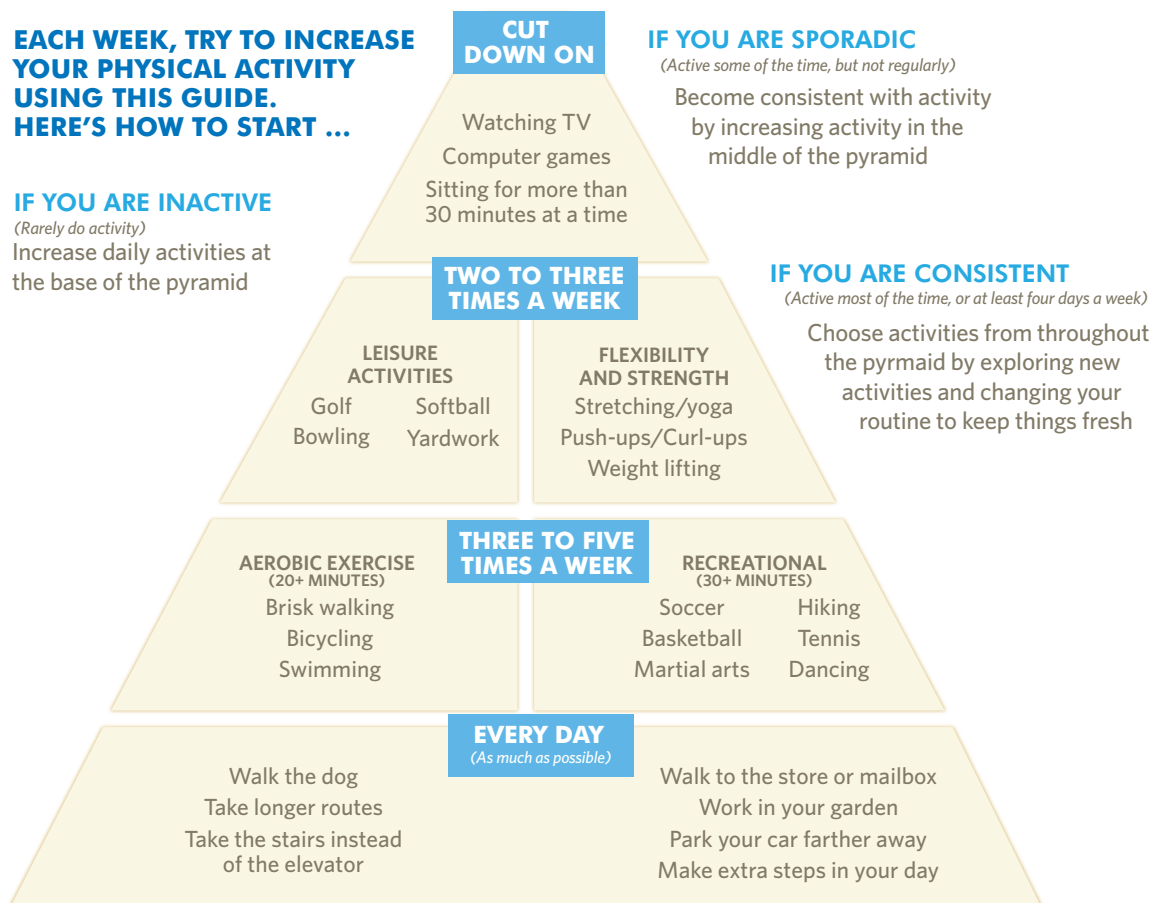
EACH WEEK, TRY TO INCREASE YOUR PHYSICAL ACTIVITY USING THIS GUIDE. HERE'S HOW TO START ...

IF YOU ARE INACTIVE
(Rarely do activity)
Increase daily activities at the base of the pyramid

CUT DOWN ON

Watching TV
Computer games
Sitting for more than 30 minutes at a time

IF YOU ARE SPORADIC
(Active some of the time, but not regularly)
Become consistent with activity by increasing activity in the middle of the pyramid

TWO TO THREE TIMES A WEEK

LEISURE ACTIVITIES
Golf
Softball
Bowling
Yardwork

FLEXIBILITY AND STRENGTH
Stretching/yoga
Push-ups/Curl-ups
Weight lifting

IF YOU ARE CONSISTENT
(Active most of the time, or at least four days a week)
Choose activities from throughout the pyrmaid by exploring new activities and changing your routine to keep things fresh

THREE TO FIVE TIMES A WEEK

AEROBIC EXERCISE
(20+ MINUTES)
Brisk walking
Bicycling
Swimming

RECREATIONAL
(30+ MINUTES)
Soccer
Hiking
Basketball
Tennis
Martial arts
Dancing

EVERY DAY
(As much as possible)

Walk the dog
Take longer routes
Take the stairs instead of the elevator

Walk to the store or mailbox
Work in your garden
Park your car farther away
Make extra steps in your day